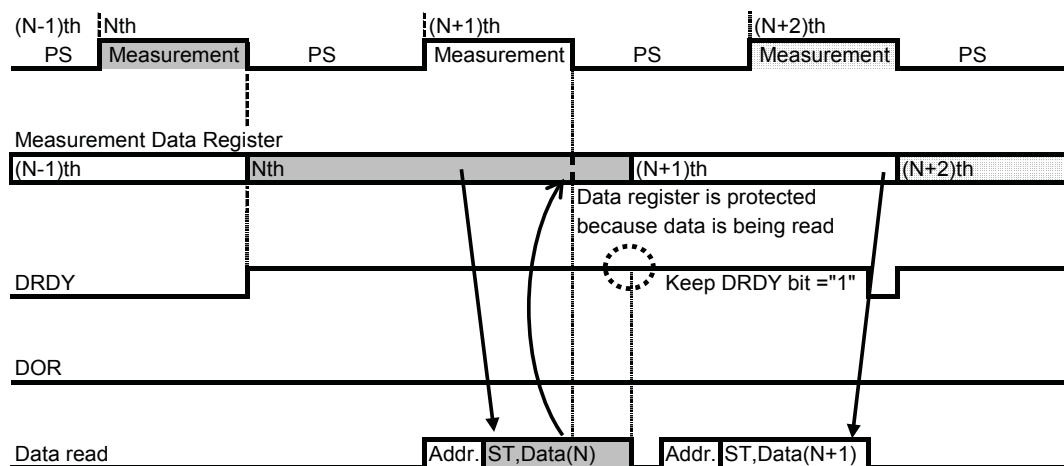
(N-1)th
PS

Nth
Measurement

PS

(N+1)th
Measurement

PS

(N+2)th
Measurement

PS

Measurement Data Register

(N-1)th

Nth

(N+1)th

(N+2)th

Data register is protected because data is being read

DRDY

Keep DRDY bit ="1"

DOR

Data read

Addr.

ST,Data(N)

Addr.

ST,Data(N+1)